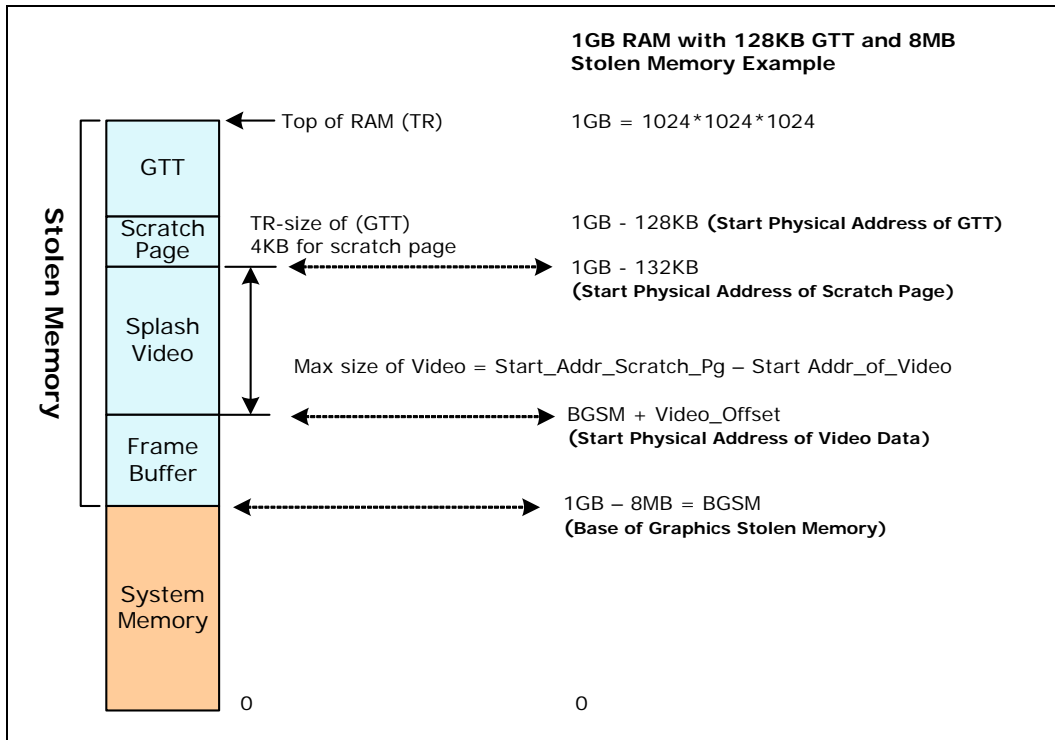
1GB RAM with 128KB GTT and 8MB Stolen Memory Example

Stolen Memory

GTT

Top of RAM (TR)

1GB = 1024*1024*1024

Scratch Page

TR-size of (GTT)
4KB for scratch page

1GB - 128KB (Start Physical Address of GTT)

1GB - 132KB
(Start Physical Address of Scratch Page)

Splash Video

Max size of Video = Start_Addr_Scratch_Pg – Start Addr_of_Video

BGSM + Video_Offset
(Start Physical Address of Video Data)

Frame Buffer

1GB – 8MB = BGSM
(Base of Graphics Stolen Memory)

System Memory

0

0